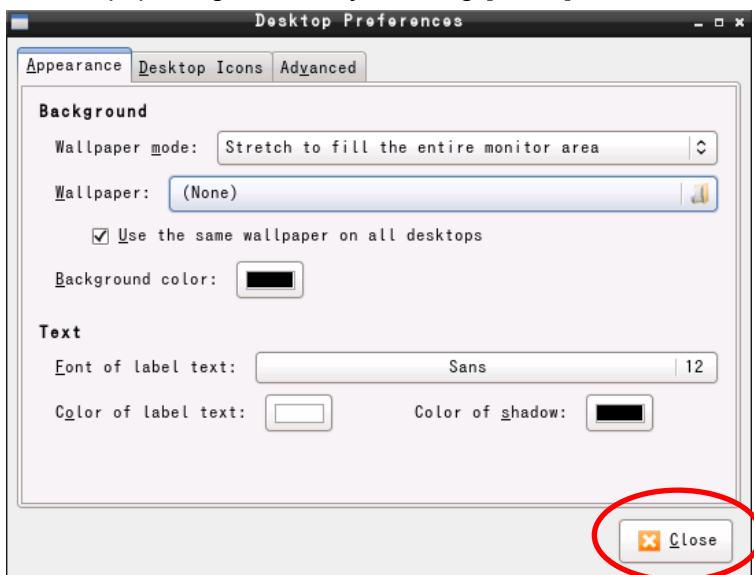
Desktop Preferences

Appearance | Desktop Icons | Advanced

Background

Wallpaper mode: Stretch to fill the entire monitor area

Wallpaper: (None)

Use the same wallpaper on all desktops

Background color:

Text

Font of label text: Sans 12

Color of label text:

Color of shadow:

Close